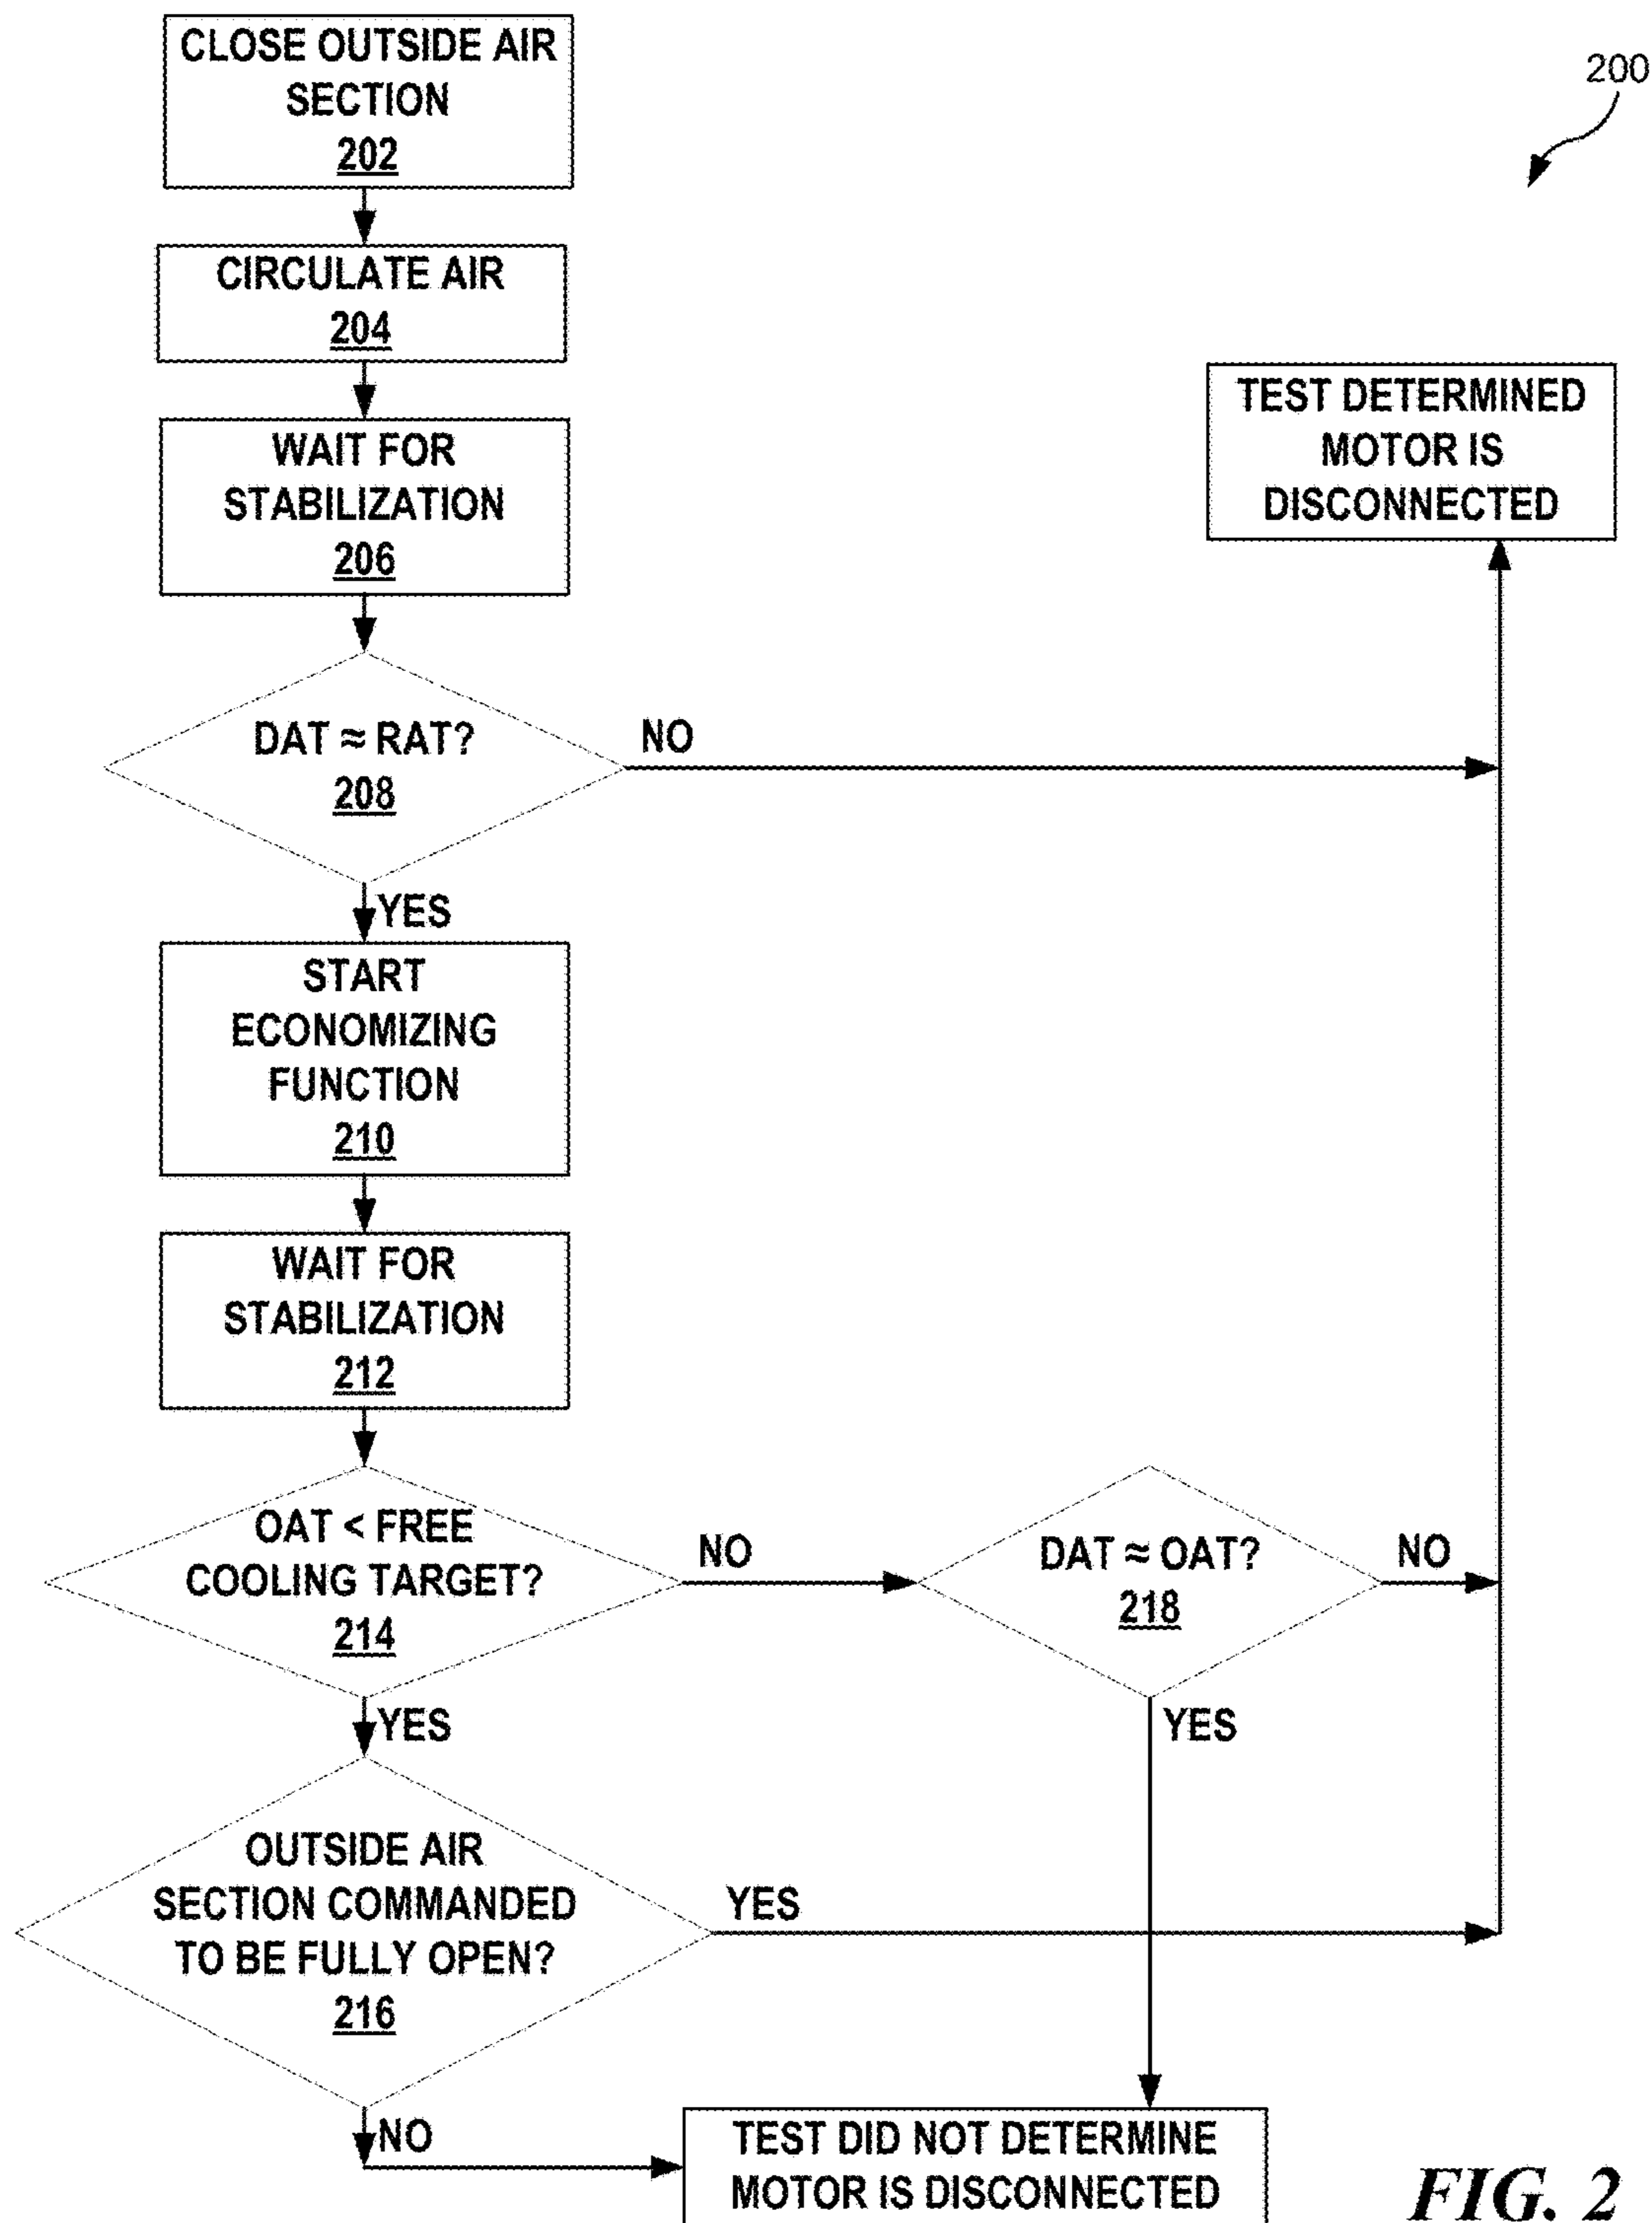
200

CLOSE OUTSIDE AIR SECTION
202

CIRCULATE AIR
204

WAIT FOR STABILIZATION
206

DAT $\approx$ RAT?
208

NO

YES

START ECONOMIZING FUNCTION
210

WAIT FOR STABILIZATION
212

OAT < FREE COOLING TARGET?
214

NO

DAT $\approx$ OAT?
218

NO

YES

YES

OUTSIDE AIR SECTION COMMANDED TO BE FULLY OPEN?
216

YES

NO

TEST DETERMINED MOTOR IS DISCONNECTED

TEST DID NOT DETERMINE MOTOR IS DISCONNECTED

FIG. 2